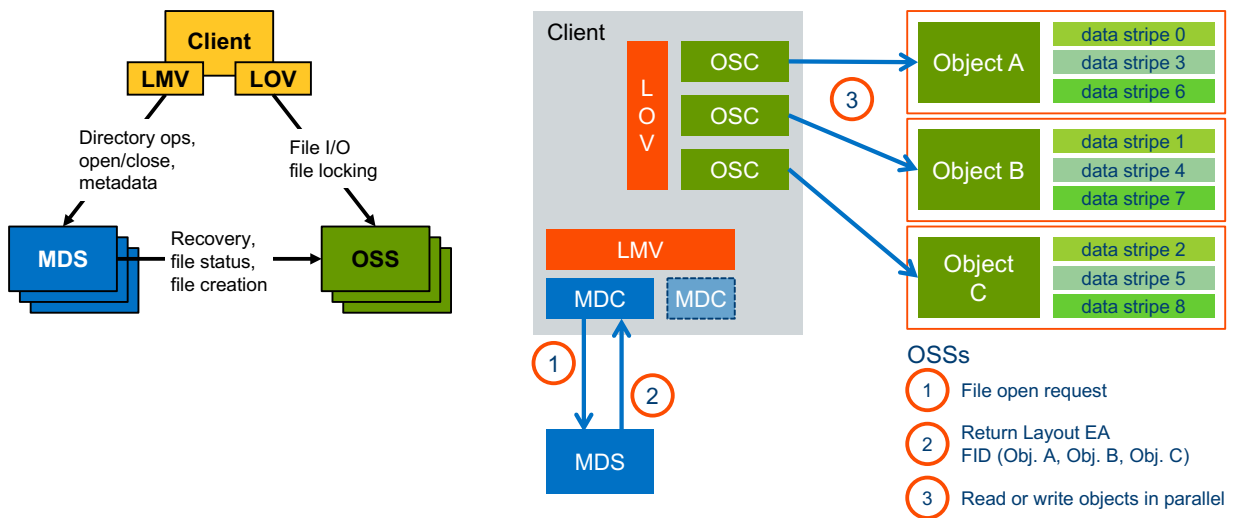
Client

LMV

LOV

Directory ops, open/close, metadata

File I/O file locking

MDS

Recovery, file status, file creation

OSS

Client

L O V

OSC

OSC

OSC

LMV

MDC

MDC

1

2

MDS

3

Object A

data stripe 0

data stripe 3

data stripe 6

Object B

data stripe 1

data stripe 4

data stripe 7

Object C

data stripe 2

data stripe 5

data stripe 8

OSSs

1 File open request

2 Return Layout EA FID (Obj. A, Obj. B, Obj. C)

3 Read or write objects in parallel